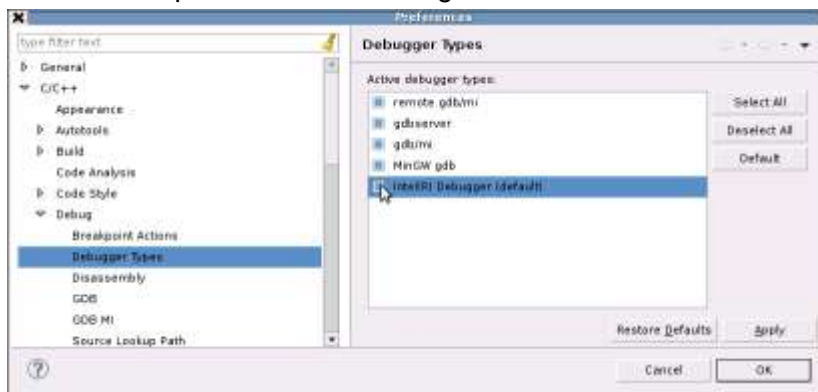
Preferences

type filter text

General
C/C++
Appearance
Autotools
Build
Code Analysis
Code Style
Debug
Breakpoint Actions
Debugger Types
Disassembly
GDB
GDB MI
Source Lookup Path

Debugger Types

Active debugger types:

remote gdb/mi
gdbserver
gdb/mi
MinGW gdb
Intel(R) Debugger (default)

Select All
Deselect All
Default

Restore Defaults
Apply

Cancel
OK